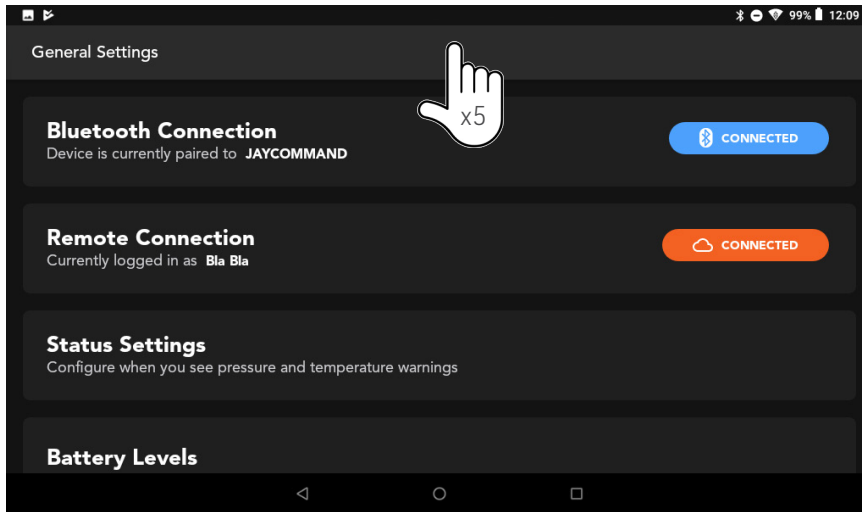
99% 12:09

General Settings

x5

Bluetooth Connection
Device is currently paired to JAYCOMMAND

CONNECTED

Remote Connection
Currently logged in as Bla Bla

CONNECTED

Status Settings
Configure when you see pressure and temperature warnings

Battery Levels